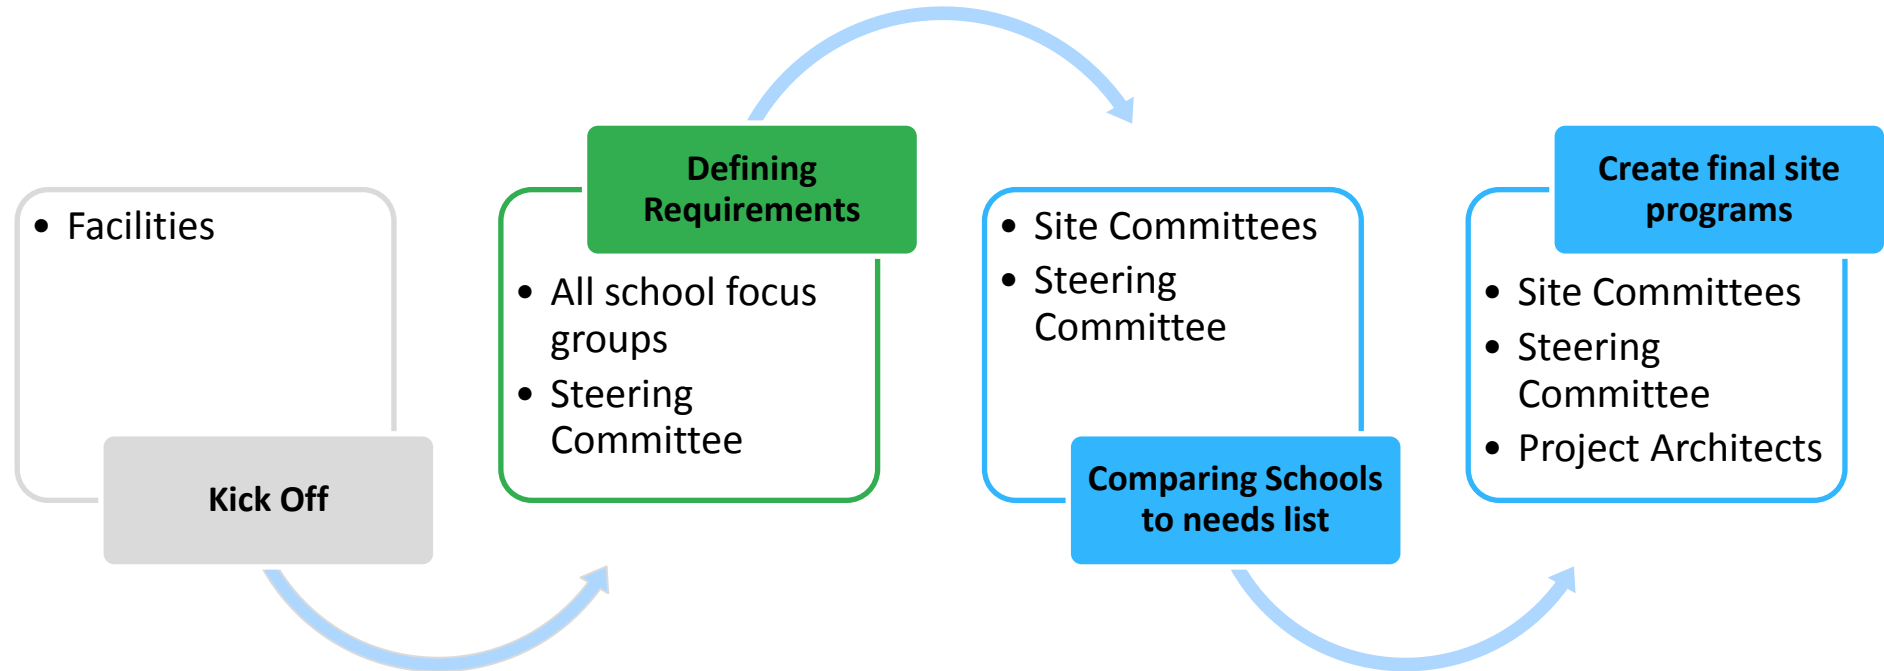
• Facilities

Kick Off

Defining Requirements

• All school focus groups
• Steering Committee

• Site Committees
• Steering Committee

Comparing Schools to needs list

Create final site programs

• Site Committees
• Steering Committee
• Project Architects